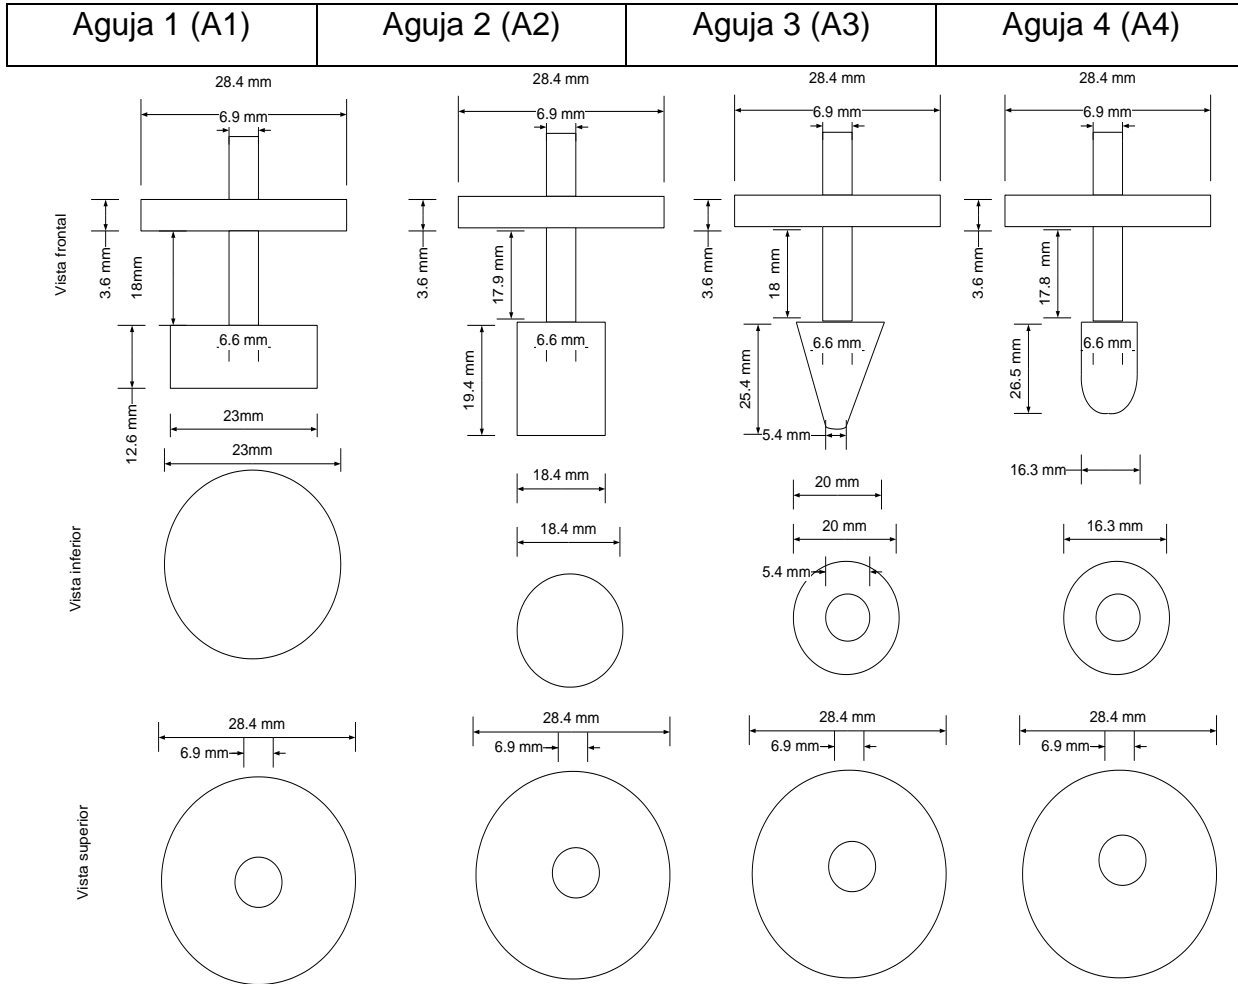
| Aguja 1 (A1) | Aguja 2 (A2) | Aguja 3 (A3) | Aguja 4 (A4) |
|---|---|---|---|

Vista frontal

28.4 mm
6.9 mm
3.6 mm
18mm
6.6 mm
12.6 mm
23mm
23mm

28.4 mm
6.9 mm
3.6 mm
17.9 mm
6.6 mm
19.4 mm
18.4 mm
18.4 mm

28.4 mm
6.9 mm
3.6 mm
18 mm
6.6 mm
25.4 mm
5.4 mm
20 mm
20 mm
5.4 mm

28.4 mm
6.9 mm
3.6 mm
17.8 mm
6.6 mm
26.5 mm
16.3 mm
16.3 mm

Vista inferior

Vista superior

28.4 mm
6.9 mm

28.4 mm
6.9 mm

28.4 mm
6.9 mm

28.4 mm
6.9 mm